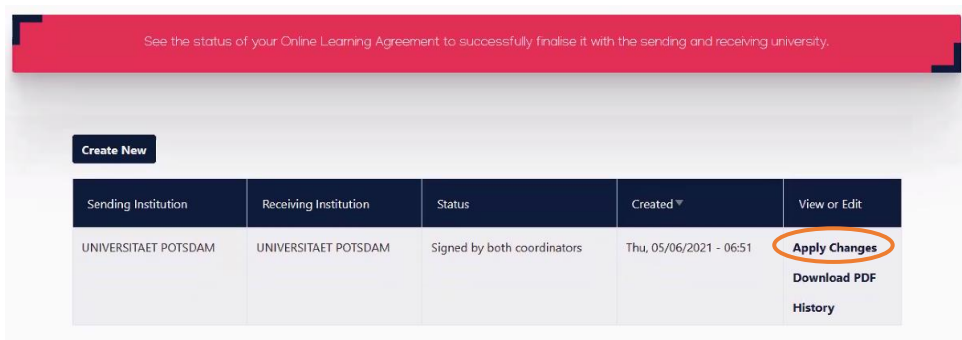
See the status of your Online Learning Agreement to successfully finalise it with the sending and receiving university.

Create New

| Sending Institution | Receiving Institution | Status | Created | View or Edit |
|---|---|---|---|---|
| UNIVERSITAET POTSDAM | UNIVERSITAET POTSDAM | Signed by both coordinators | Thu, 05/06/2021 - 06:51 | Apply Changes Download PDF History |